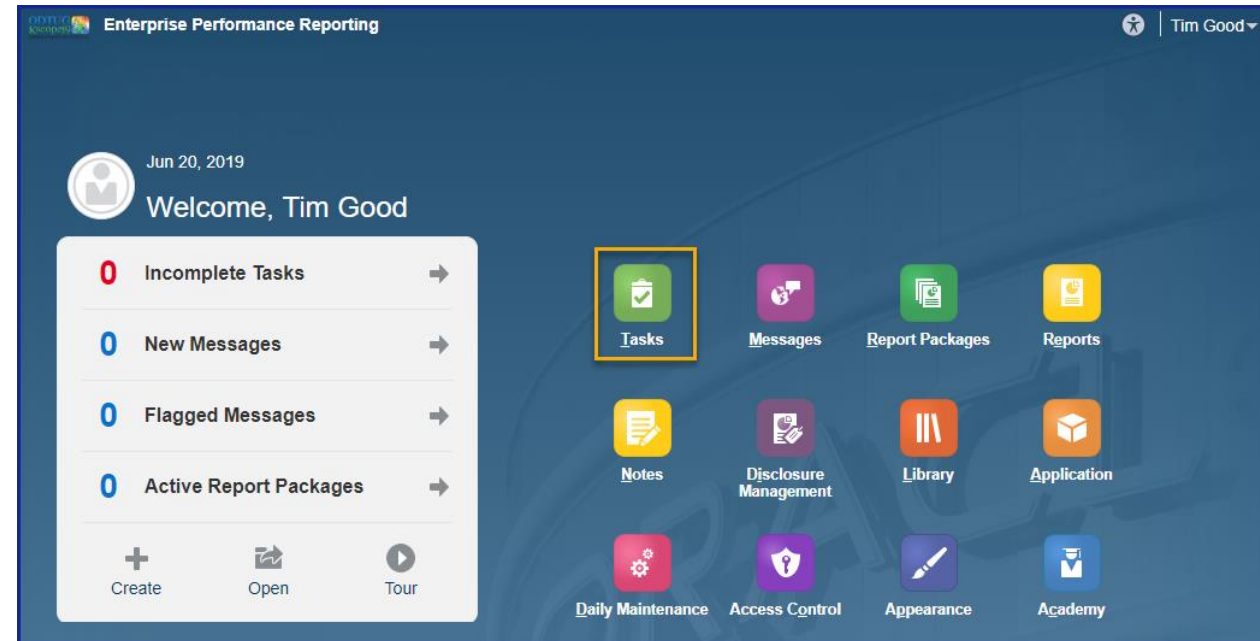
ODTUG Kscope19 Enterprise Performance Reporting

Tim Good

Jun 20, 2019

Welcome, Tim Good

0 Incomplete Tasks

0 New Messages

0 Flagged Messages

0 Active Report Packages

Create Open Tour

Tasks
Messages
Report Packages
Reports
Notes
Disclosure Management
Library
Application
Daily Maintenance
Access Control
Appearance
Academy